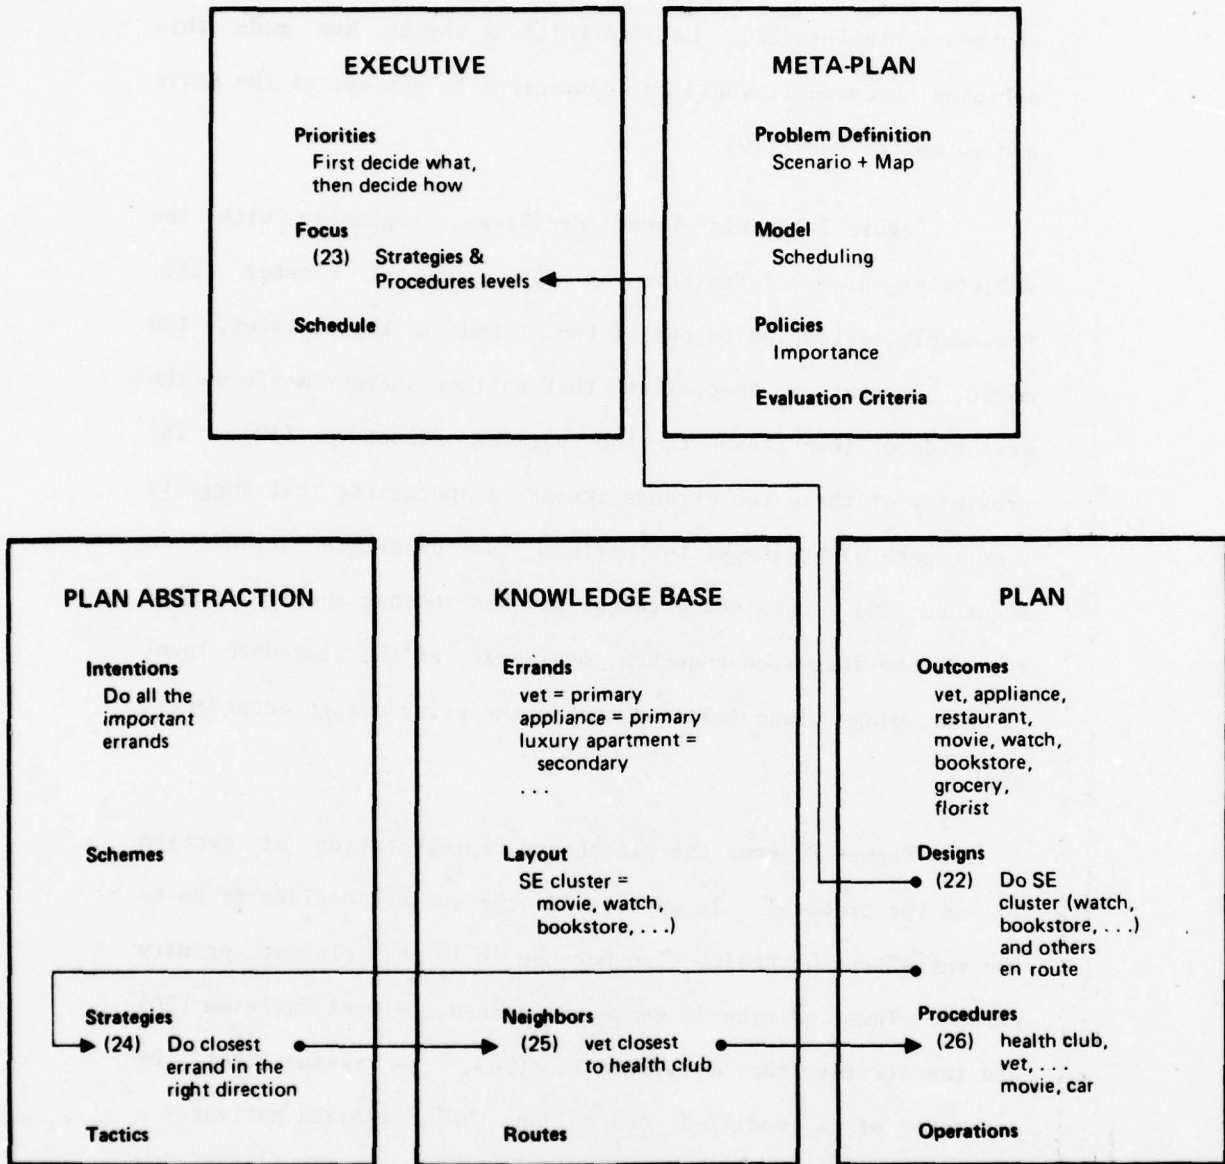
EXECUTIVE

Priorities
First decide what, then decide how

Focus
(23) Strategies & Procedures levels

Schedule

META-PLAN

Problem Definition
Scenario + Map

Model
Scheduling

Policies
Importance

Evaluation Criteria

PLAN ABSTRACTION

Intentions
Do all the important errands

Schemes

Strategies
(24) Do closest errand in the right direction

Tactics

KNOWLEDGE BASE

Errands
vet = primary
appliance = primary
luxury apartment = secondary
. . .

Layout
SE cluster = movie, watch, bookstore, . . .)

Neighbors
(25) vet closest to health club

Routes

PLAN

Outcomes
vet, appliance, restaurant, movie, watch, bookstore, grocery, florist

Designs
(22) Do SE cluster (watch, bookstore, . . .) and others en route

Procedures
(26) health club, vet, . . . movie, car

Operations